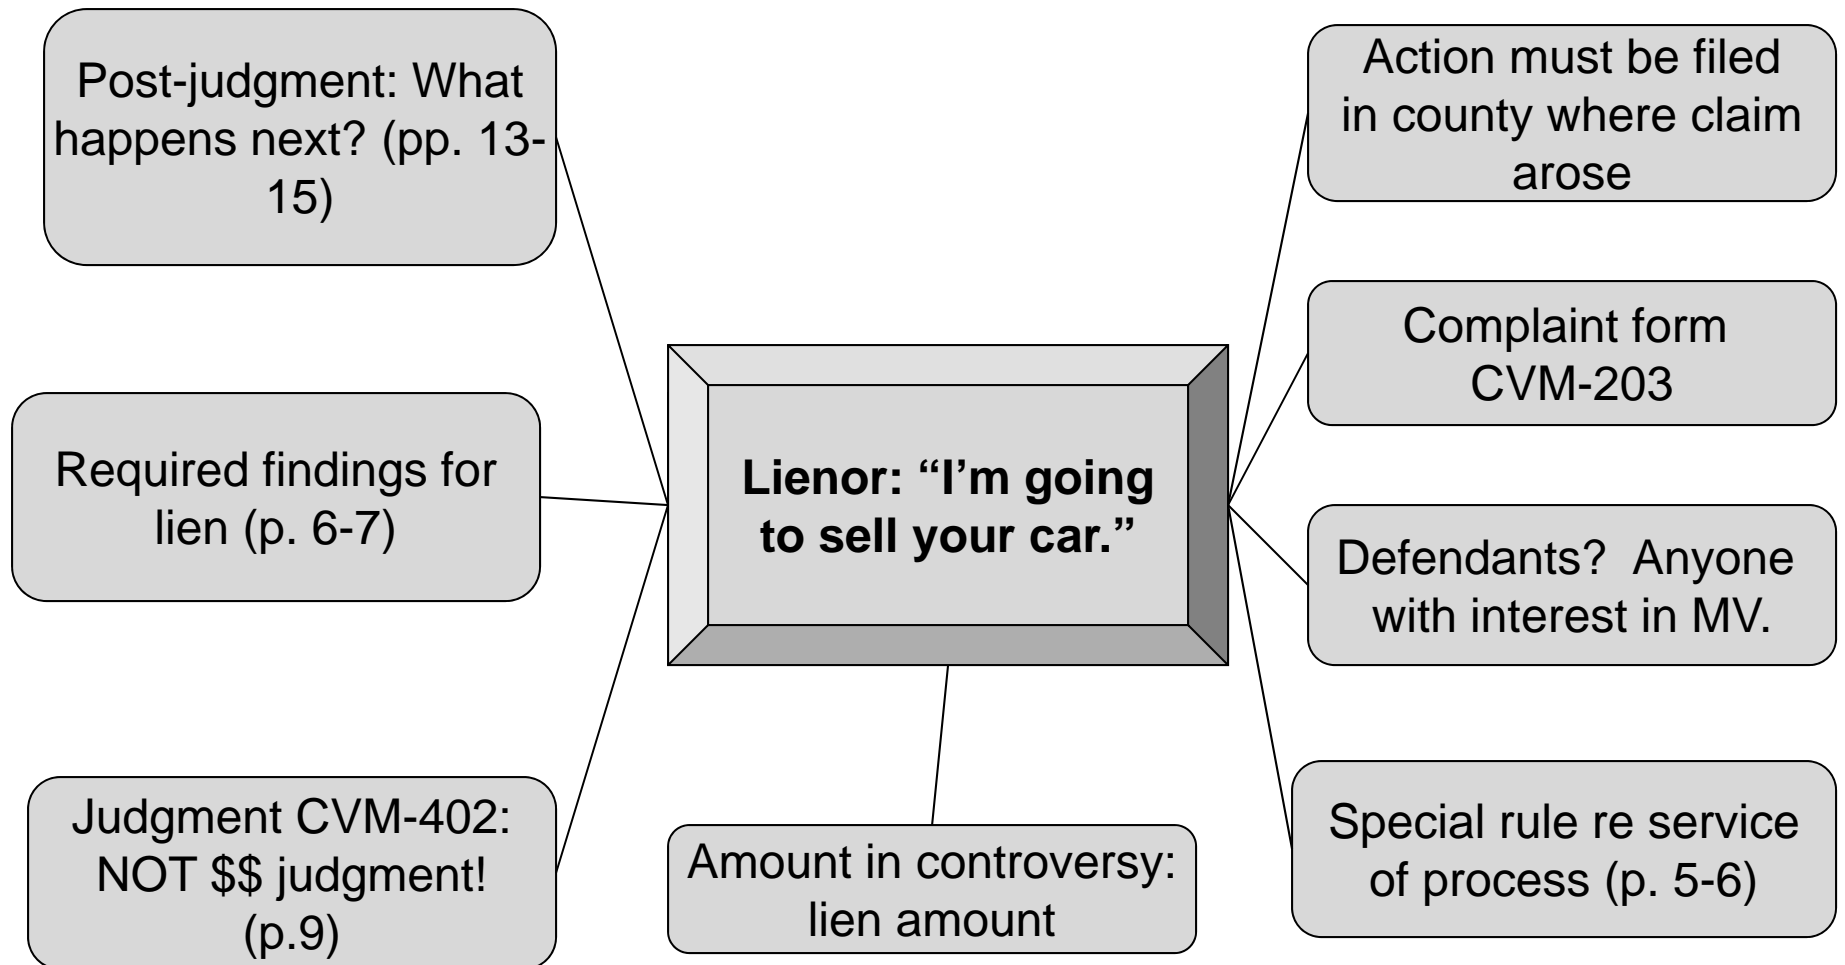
Post-judgment: What happens next? (pp. 13-15)

Required findings for lien (p. 6-7)

Judgment CVM-402: NOT $$ judgment! (p.9)

**Lienor: "I'm going to sell your car."**

Amount in controversy: lien amount

Action must be filed in county where claim arose

Complaint form CVM-203

Defendants? Anyone with interest in MV.

Special rule re service of process (p. 5-6)